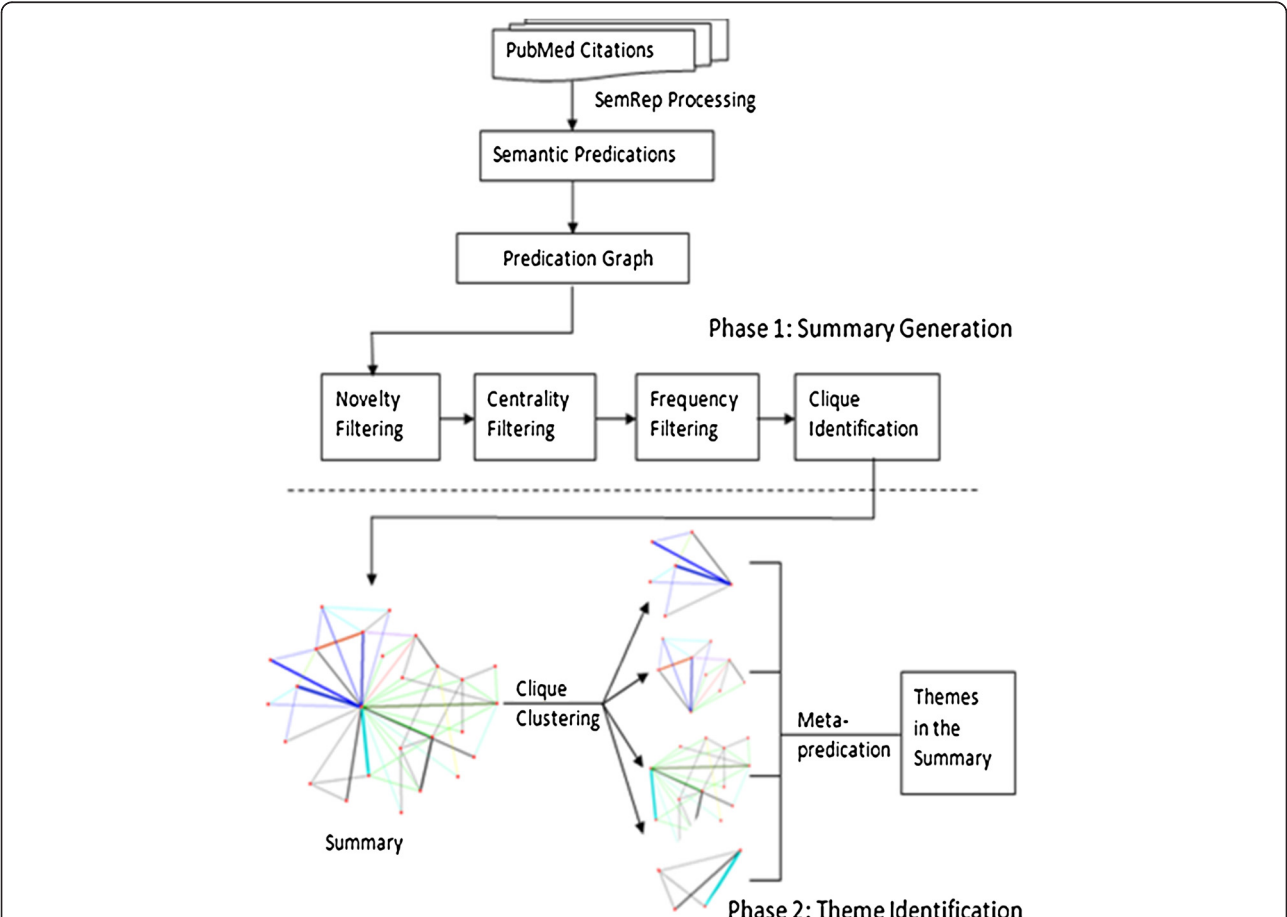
PubMed Citations

SemRep Processing

Semantic Predications

Predication Graph

Phase 1: Summary Generation

Novelty Filtering

Centrality Filtering

Frequency Filtering

Clique Identification

Summary

Clique Clustering

Meta-predication

Themes in the Summary

Phase 2: Theme Identification